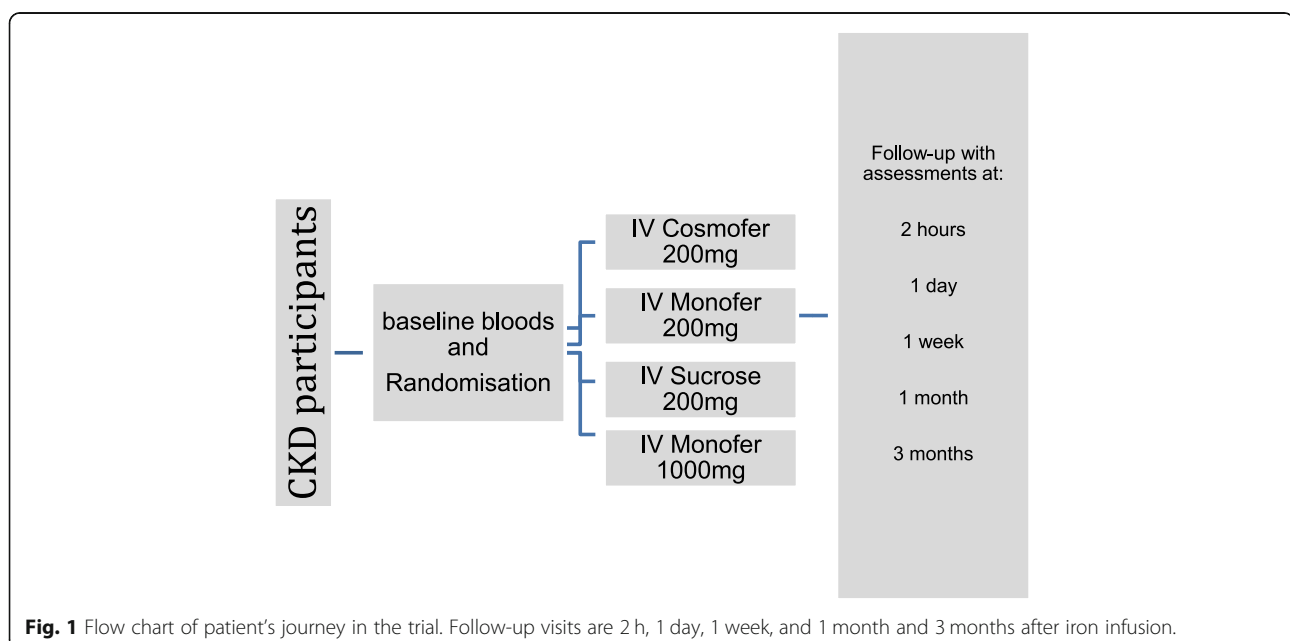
CKD participants

baseline bloods and Randomisation

IV Cosmofer 200mg

IV Monofer 200mg

IV Sucrose 200mg

IV Monofer 1000mg

Follow-up with assessments at:

2 hours

1 day

1 week

1 month

3 months

**Fig. 1** Flow chart of patient's journey in the trial. Follow-up visits are 2 h, 1 day, 1 week, and 1 month and 3 months after iron infusion.